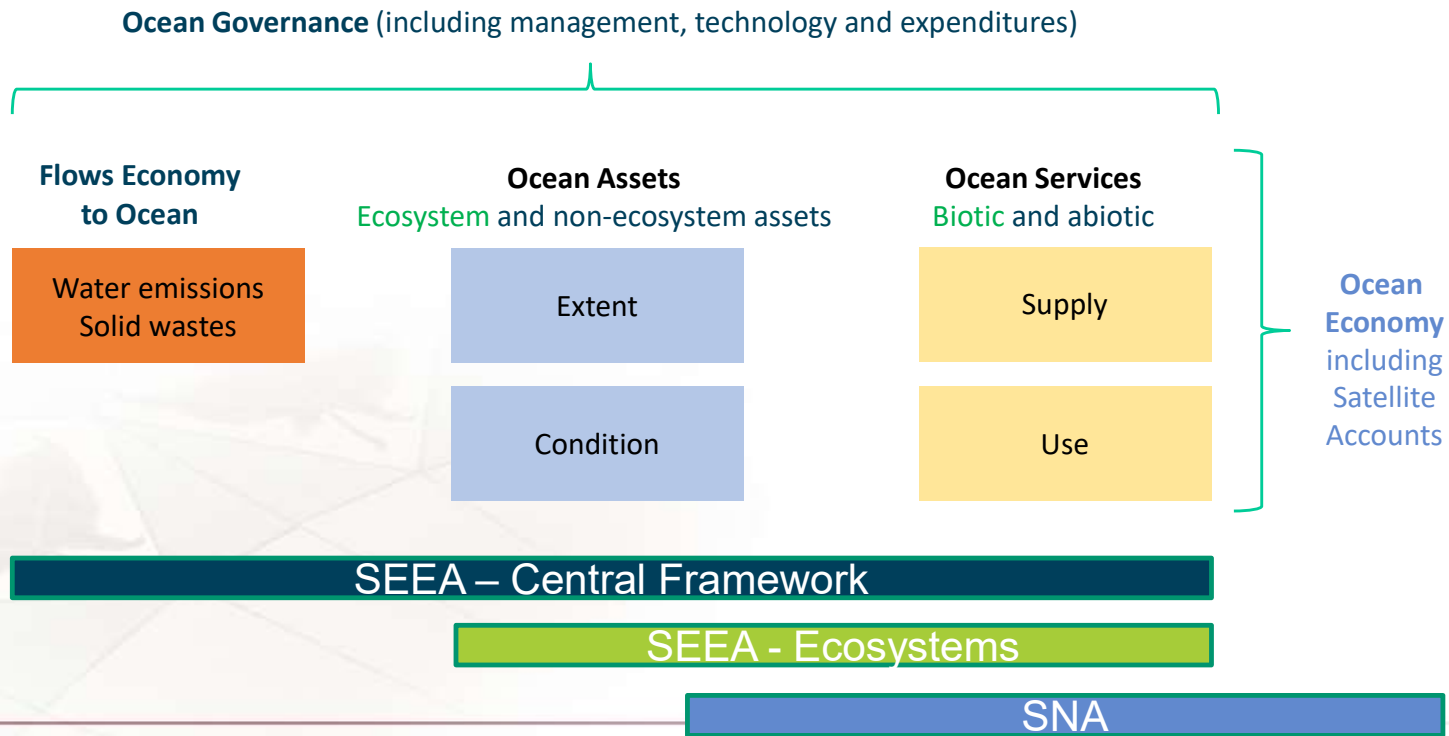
**Ocean Governance** (including management, technology and expenditures)

**Flows Economy to Ocean**

Water emissions
Solid wastes

**Ocean Assets**
Ecosystem and non-ecosystem assets

Extent

Condition

**Ocean Services**
Biotic and abiotic

Supply

Use

**Ocean Economy** including Satellite Accounts

SEEA – Central Framework

SEEA - Ecosystems

SNA